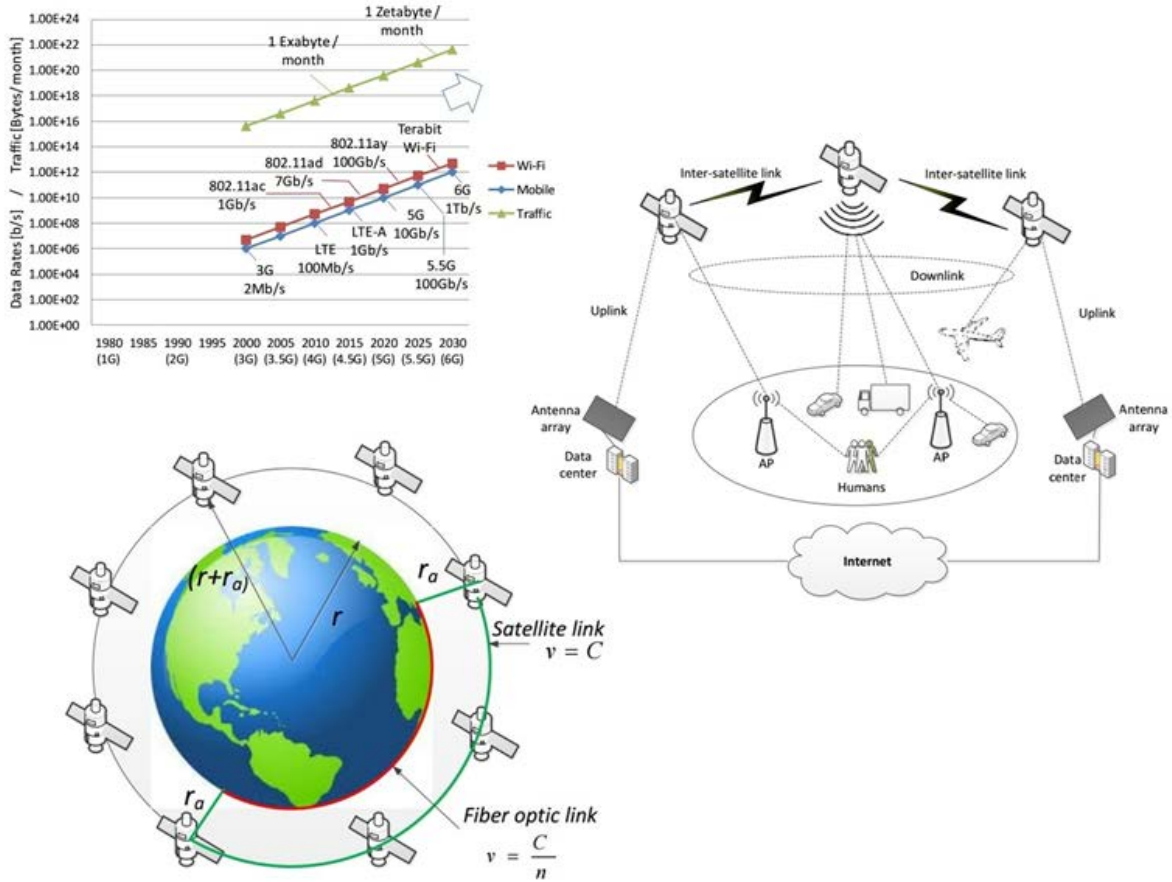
1.00E+24
1.00E+22
1.00E+20
1.00E+18
1.00E+16
1.00E+14
1.00E+12
1.00E+10
1.00E+08
1.00E+06
1.00E+04
1.00E+02
1.00E+00

Data Rates [b/s] / Traffic [Bytes/month]

1 Zetabyte / month
1 Exabyte / month
Terabit Wi-Fi
802.11ay 100Gb/s
802.11ad 7Gb/s
802.11ac 1Gb/s
6G 1Tb/s
5G 10Gb/s
LTE-A 1Gb/s
LTE 100Mb/s
3G 2Mb/s
5.5G 100Gb/s

Wi-Fi
Mobile
Traffic

1980 (1G)
1985
1990 (2G)
1995
2000 (3G)
2005 (3.5G)
2010 (4G)
2015 (4.5G)
2020 (5G)
2025 (5.5G)
2030 (6G)

Inter-satellite link
Inter-satellite link
Downlink
Uplink
Uplink
Antenna array
Antenna array
Data center
Data center
AP
AP
Humans
Internet

$(r+r_a)$
$r$
$r_a$
$r_a$
Satellite link
$v = C$
Fiber optic link
$v = \frac{C}{n}$